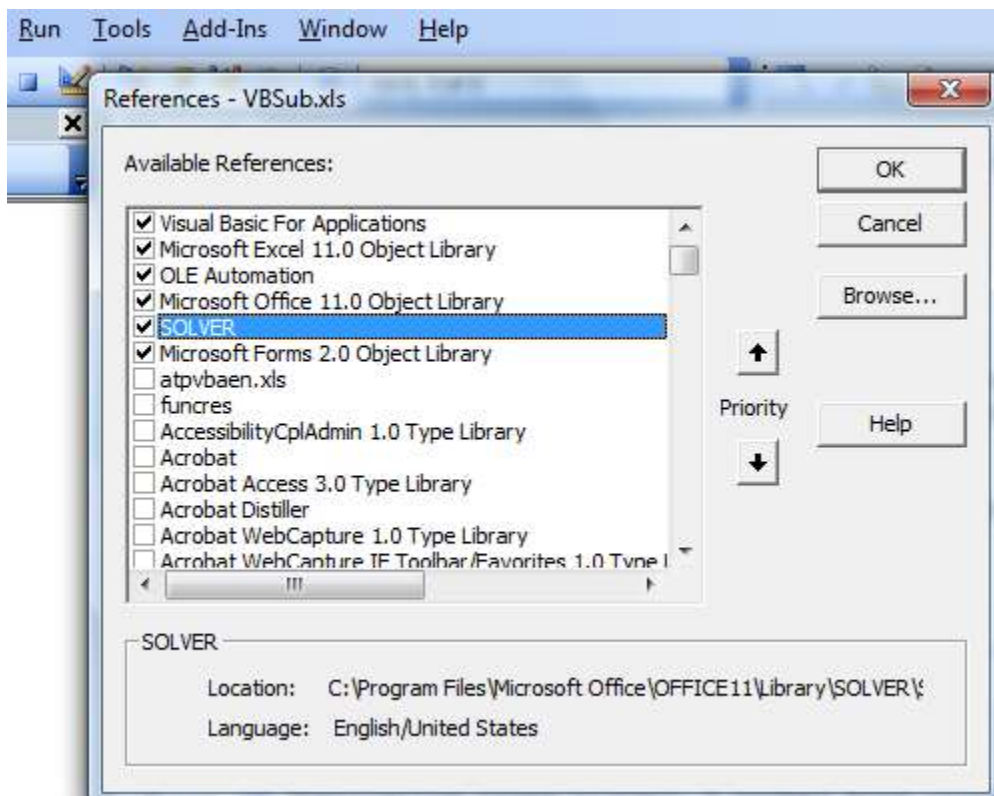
Run Tools Add-Ins Window Help

References - VBSub.xls

Available References:

Visual Basic For Applications
Microsoft Excel 11.0 Object Library
OLE Automation
Microsoft Office 11.0 Object Library
SOLVER
Microsoft Forms 2.0 Object Library
atpvbaen.xls
funcres
AccessibilityCplAdmin 1.0 Type Library
Acrobat
Acrobat Access 3.0 Type Library
Acrobat Distiller
Acrobat WebCapture 1.0 Type Library
Acrobat WebCapture IE Toolbar/Favorites 1.0 Type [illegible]

OK
Cancel
Browse...
Priority
Help

SOLVER
Location: C:\Program Files\Microsoft Office\OFFICE11\Library\SOLVER\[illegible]
Language: English/United States